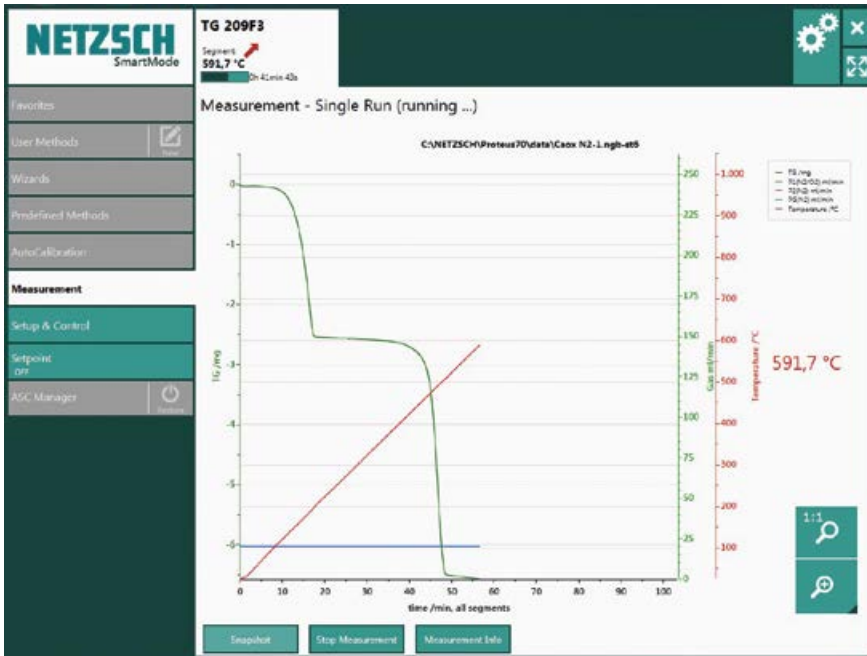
NETZSCH
SmartMode

TG 209F3
Segment
591,7 °C
0h 41min 43s

Favorites
User Methods
Wizards
Predefined Methods
AutoCalibration
Measurement
Setup & Control
Setpoint
OFF
ASC Manager

Measurement - Single Run (running ...)

C:\NETZSCH\Proteus70\data\Caox N2-1.ngb-st6

— TG /mg
— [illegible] ml/min
— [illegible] ml/min
— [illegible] ml/min
— Temperature /°C

591,7 °C

TG /mg
0
-1
-2
-3
-4
-5
-6

Gas ml/min
250
225
200
175
150
125
100
75
50
25
0

Temperature /°C
1.000
900
800
700
600
500
400
300
200
100

0 10 20 30 40 50 60 70 80 90 100
time /min, all segments

1:1

Snapshot
Stop Measurement
Measurement Info